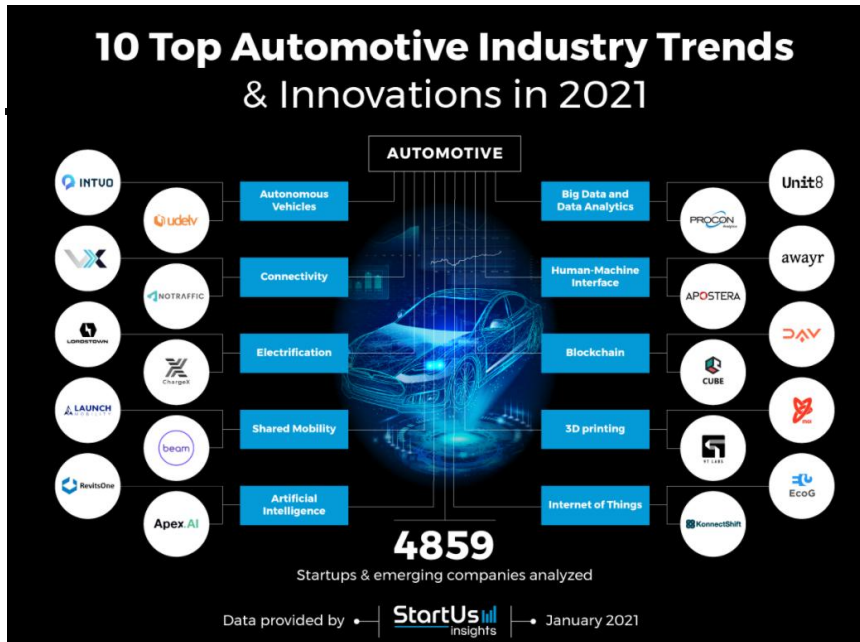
10 Top Automotive Industry Trends & Innovations in 2021

AUTOMOTIVE

INTUO

udelv

Autonomous Vehicles

VX

NOTRAFFIC

Connectivity

LORDSTOWN

ChargeX

Electrification

LAUNCH MOBILITY

beam

Shared Mobility

RevitsOne

Apex.AI

Artificial Intelligence

Unit8

PROCON

Big Data and Data Analytics

awayr

APOSTERA

Human-Machine Interface

DAV

CUBE

Blockchain

3D printing

81 LABS

EcoG

KonnectShift

Internet of Things

4859

Startups & emerging companies analyzed

Data provided by StartUs insights January 2021